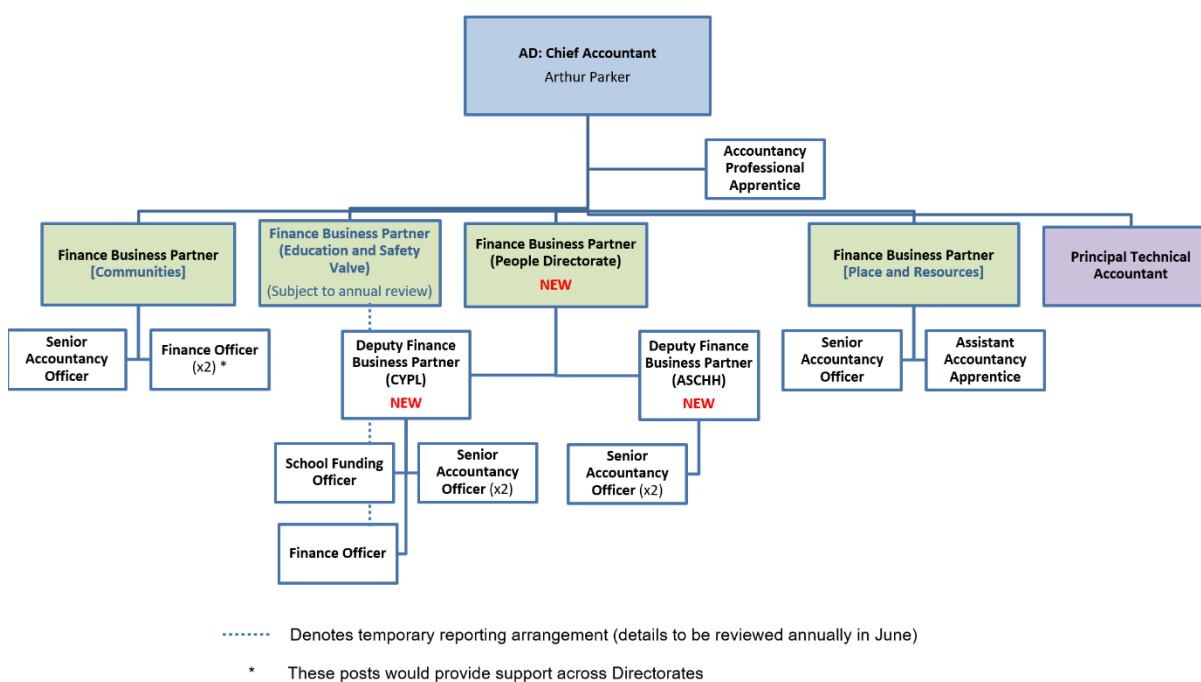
AD: Chief Accountant
Arthur Parker

Accountancy Professional Apprentice

Finance Business Partner
[Communities]

Finance Business Partner (Education and Safety Valve)
(Subject to annual review)

Finance Business Partner (People Directorate)
NEW

Finance Business Partner
[Place and Resources]

Principal Technical Accountant

Senior Accountancy Officer

Finance Officer (x2) *

Deputy Finance Business Partner (CYPL)
NEW

Deputy Finance Business Partner (ASCHH)
NEW

Senior Accountancy Officer

Assistant Accountancy Apprentice

School Funding Officer

Senior Accountancy Officer (x2)

Senior Accountancy Officer (x2)

Finance Officer

Denotes temporary reporting arrangement (details to be reviewed annually in June)

* These posts would provide support across Directorates